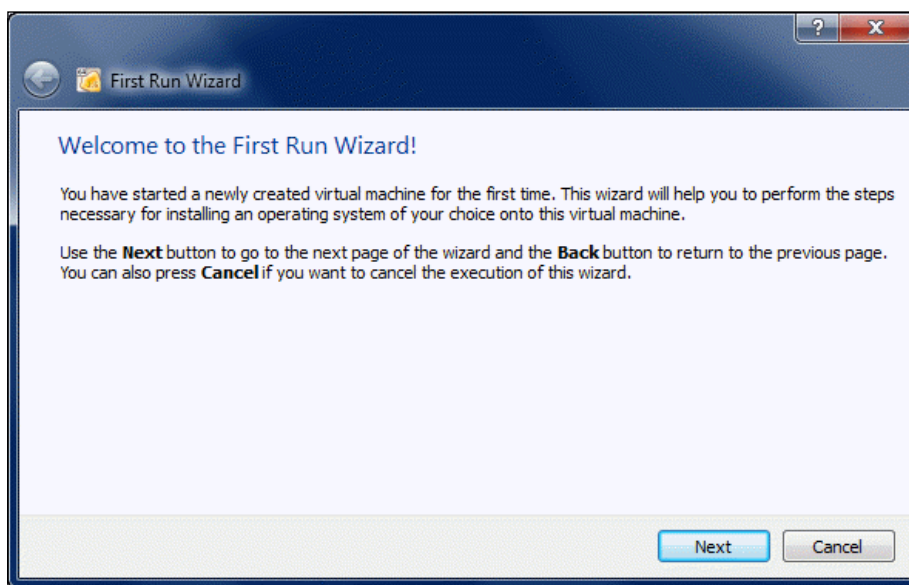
?
X
First Run Wizard

Welcome to the First Run Wizard!

You have started a newly created virtual machine for the first time. This wizard will help you to perform the steps necessary for installing an operating system of your choice onto this virtual machine.

Use the **Next** button to go to the next page of the wizard and the **Back** button to return to the previous page. You can also press **Cancel** if you want to cancel the execution of this wizard.

Next
Cancel